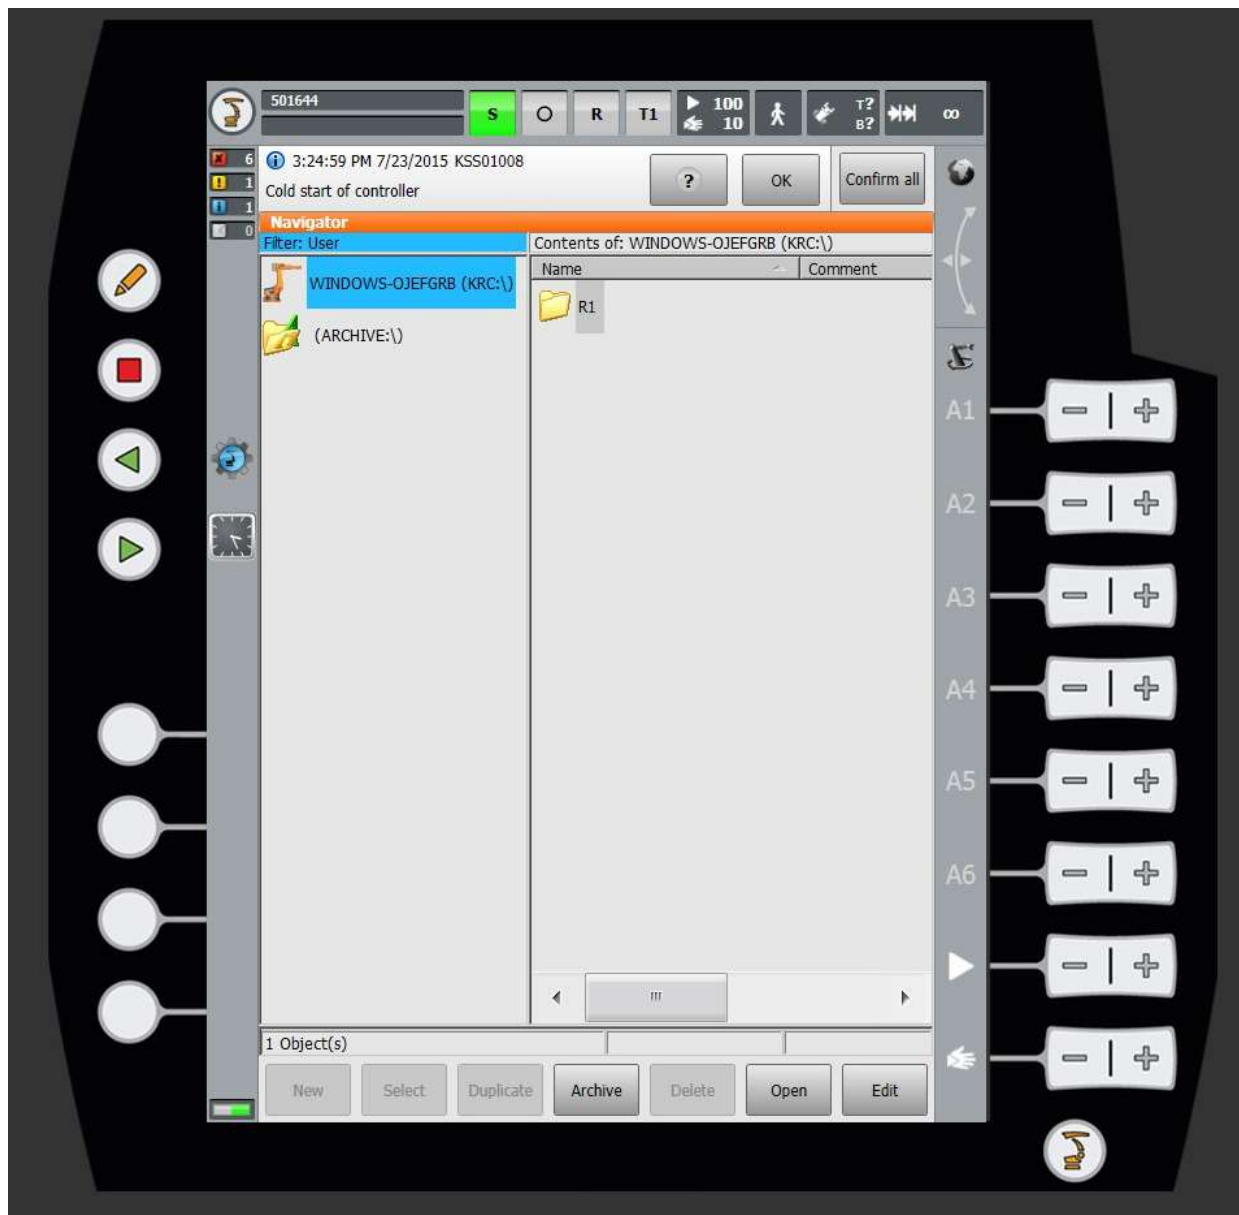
501644 S O R T1 100 10 T? B? ∞

6
1
1
0

3:24:59 PM 7/23/2015 KSS01008
Cold start of controller

?
OK
Confirm all

Navigator
Filter: User
WINDOWS-OJEFGRB (KRC:\)
(ARCHIVE:\)

Contents of: WINDOWS-OJEFGRB (KRC:\)

| Name | Comment |
|---|---|
| R1 | |

III

1 Object(s)

New
Select
Duplicate
Archive
Delete
Open
Edit

A1
A2
A3
A4
A5
A6